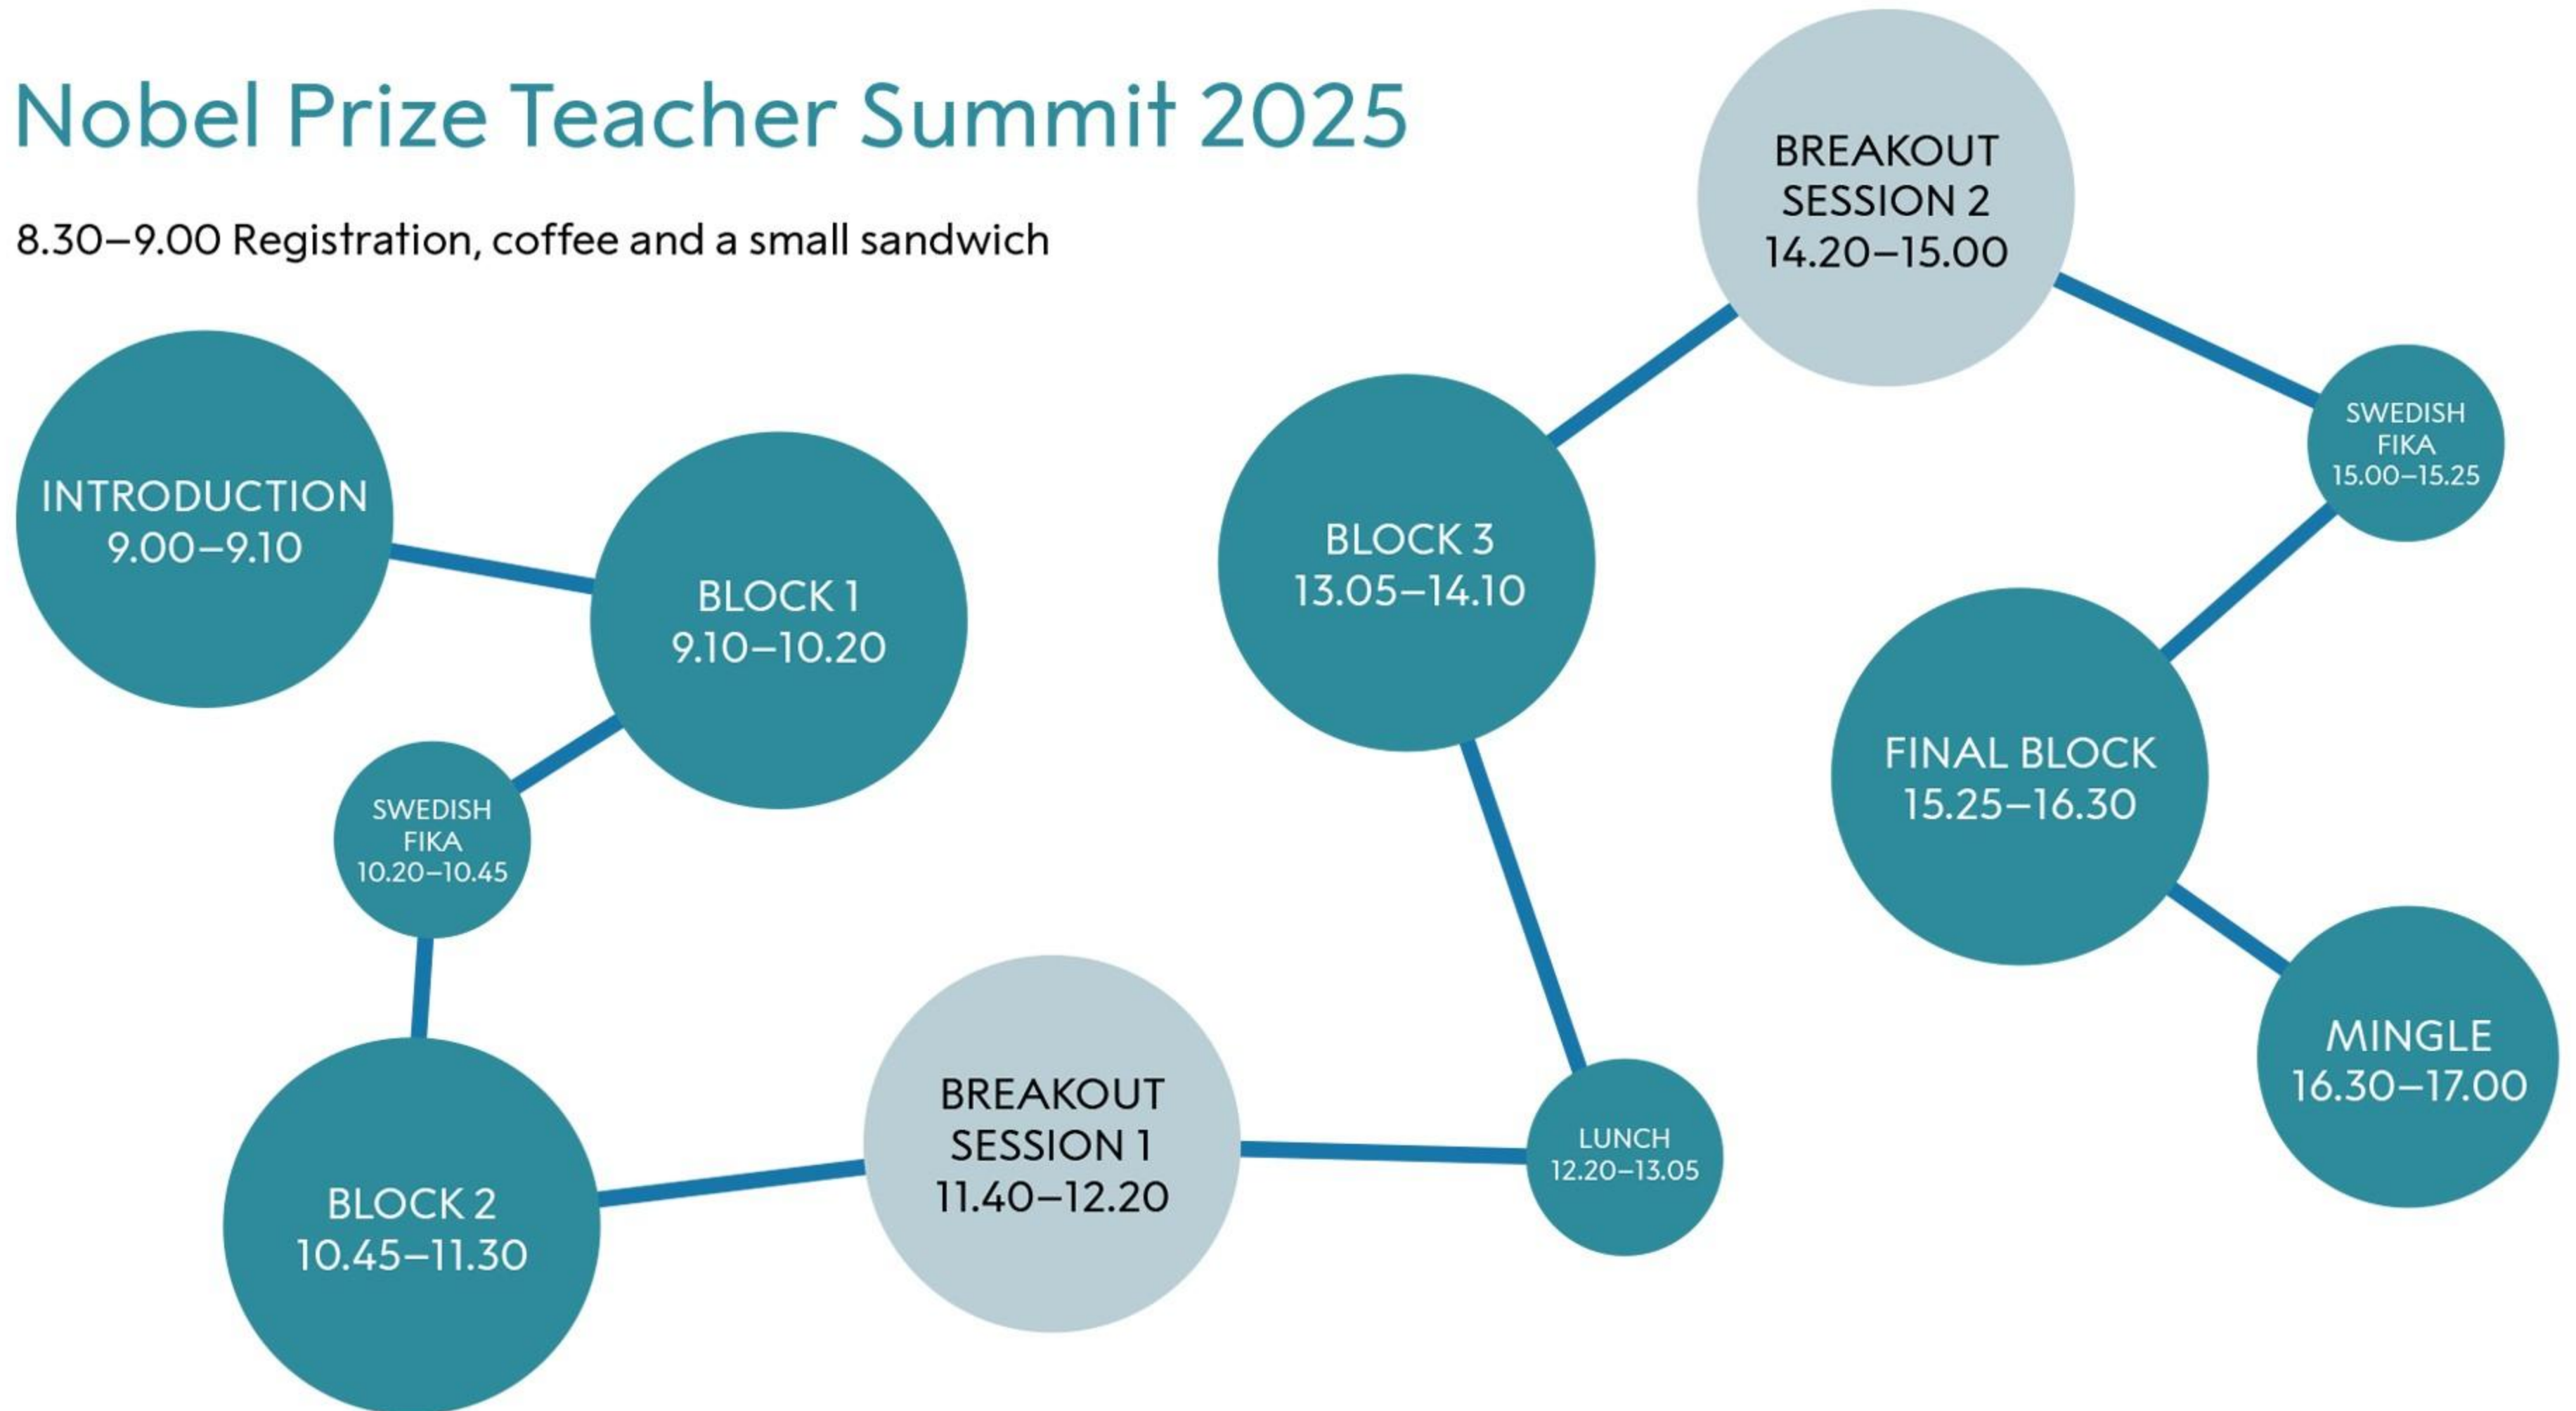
Nobel Prize Teacher Summit 2025

8.30–9.00 Registration, coffee and a small sandwich

INTRODUCTION
9.00–9.10

BLOCK 1
9.10–10.20

SWEDISH
FIKA
10.20–10.45

BLOCK 2
10.45–11.30

BREAKOUT
SESSION 1
11.40–12.20

LUNCH
12.20–13.05

BLOCK 3
13.05–14.10

BREAKOUT
SESSION 2
14.20–15.00

SWEDISH
FIKA
15.00–15.25

FINAL BLOCK
15.25–16.30

MINGLE
16.30–17.00